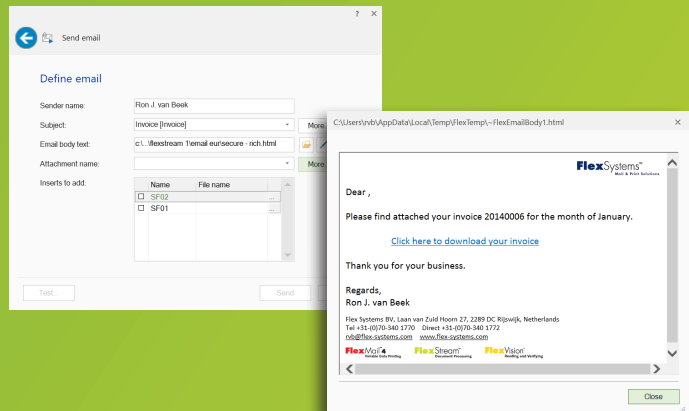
?
Send email
Define email
Sender name: Ron J. van Beek
Subject: Invoice [Invoice]
More
Email body text: c:\...\flexstream 1\email eu\secure - rich.html
Attachment name:
More
Inserts to add:
| Name | File name |
|---|---|
| SF02 | |
| SF01 | |
Test...
Send

C:\Users\rvb\AppData\Local\Temp\FlexTemp\~FlexEmailBody1.html
FlexSystems™
Mail & Print Solutions
Dear ,
Please find attached your invoice 20140006 for the month of January.
Click here to download your invoice
Thank you for your business.
Regards,
Ron J. van Beek
Flex Systems BV, Laan van Zuid Hoorn 27, 2289 DC Rijswijk, Netherlands
Tel +31-(0)70-340 1770 Direct +31-(0)70-340 1772
rvb@flex-systems.com www.flex-systems.com
FlexMail Variable Data Printing
FlexStream Document Processing
FlexVision Reading and Verifying
Close